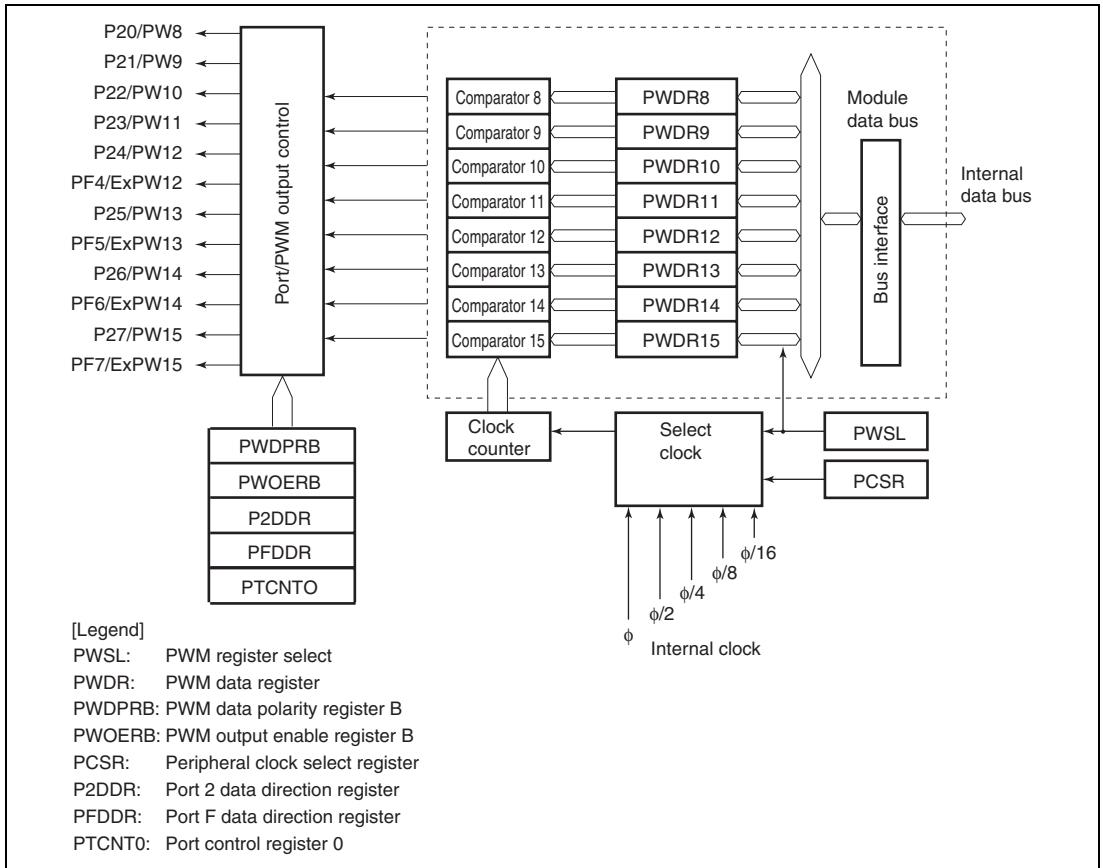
P20/PW8
P21/PW9
P22/PW10
P23/PW11
P24/PW12
PF4/ExPW12
P25/PW13
PF5/ExPW13
P26/PW14
PF6/ExPW14
P27/PW15
PF7/ExPW15

Port/PWM output control

Comparator 8
Comparator 9
Comparator 10
Comparator 11
Comparator 12
Comparator 13
Comparator 14
Comparator 15

PWDR8
PWDR9
PWDR10
PWDR11
PWDR12
PWDR13
PWDR14
PWDR15

Module data bus

Bus interface

Internal data bus

PWDPRB
PWOERB
P2DDR
PFDDR
PTCNTO

Clock counter

Select clock

PWSL
PCSR

$\phi/16$
$\phi/8$
$\phi/4$
$\phi/2$
$\phi$
Internal clock

[Legend]
PWSL: PWM register select
PWDR: PWM data register
PWDPRB: PWM data polarity register B
PWOERB: PWM output enable register B
PCSR: Peripheral clock select register
P2DDR: Port 2 data direction register
PFDDR: Port F data direction register
PTCNT0: Port control register 0